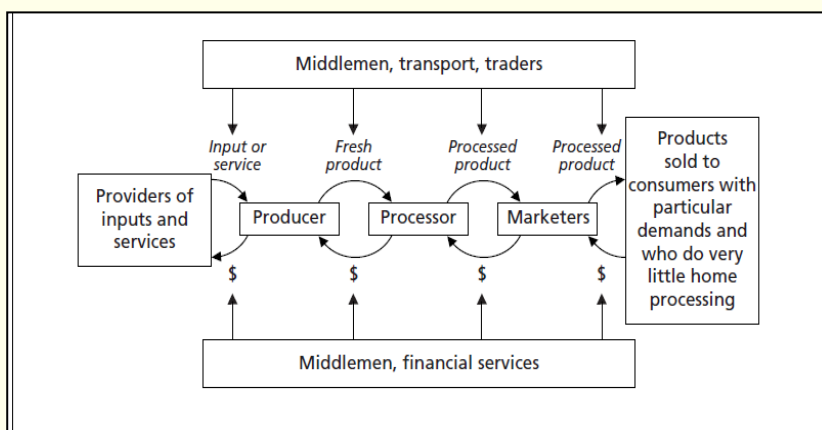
Middlemen, transport, traders

Input or service

Fresh product

Processed product

Processed product

Providers of inputs and services

Producer

Processor

Marketers

Products sold to consumers with particular demands and who do very little home processing

$

$

$

$

Middlemen, financial services